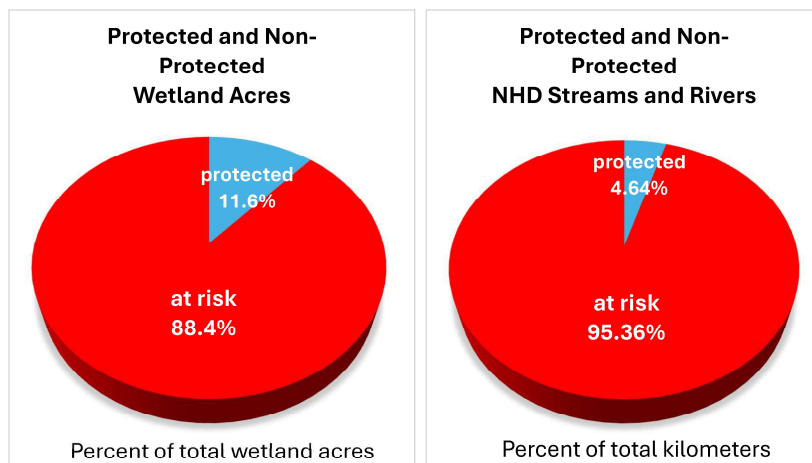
Protected and Non-Protected
Wetland Acres

protected
11.6%

at risk
88.4%

Percent of total wetland acres

Protected and Non-Protected
NHD Streams and Rivers

protected
4.64%

at risk
95.36%

Percent of total kilometers